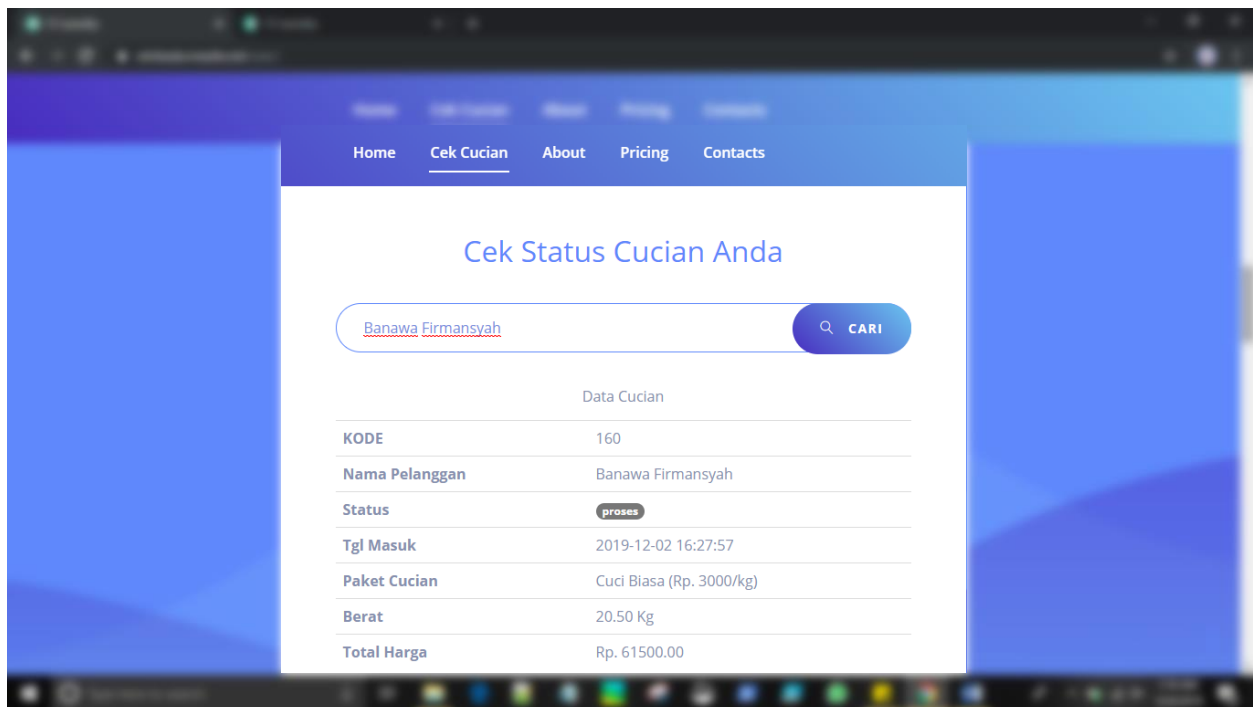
Home Cek Cucian About Pricing Contacts

Cek Status Cucian Anda

Banawa Firmansyah

CARI

Data Cucian

| | |
|---|---|
| KODE | 160 |
| Nama Pelanggan | Banawa Firmansyah |
| Status | proses |
| Tgl Masuk | 2019-12-02 16:27:57 |
| Paket Cucian | Cuci Biasa (Rp. 3000/kg) |
| Berat | 20.50 Kg |
| Total Harga | Rp. 61500.00 |